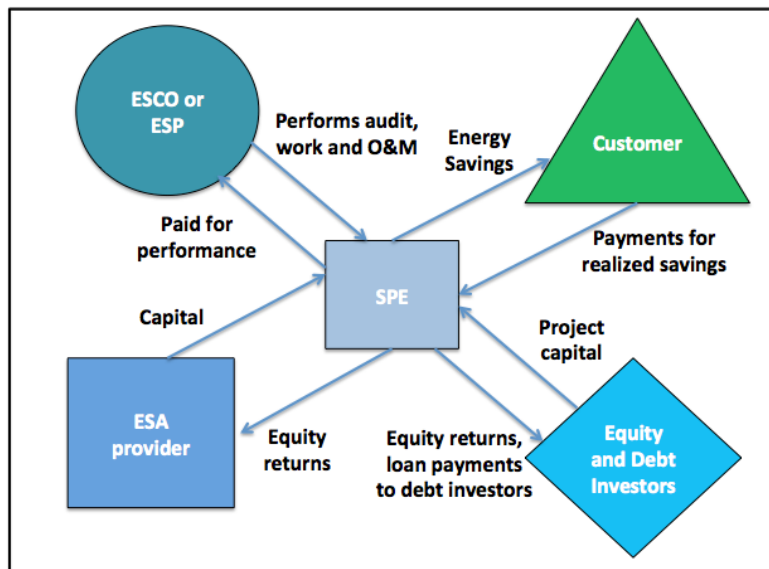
ESCO or ESP

Performs audit, work and O&M

Energy Savings

Customer

Paid for performance

SPE

Payments for realized savings

Capital

Project capital

ESA provider

Equity returns

Equity returns, loan payments to debt investors

Equity and Debt Investors